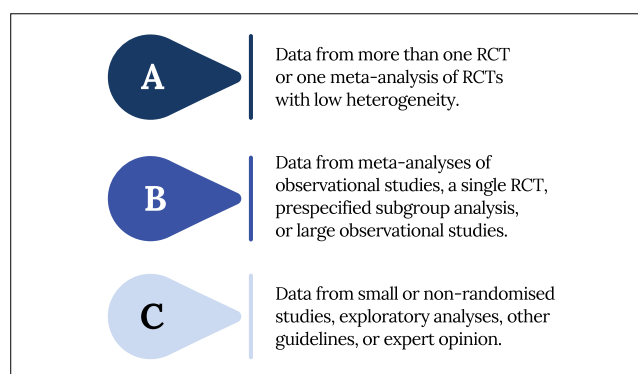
A

Data from more than one RCT or one meta-analysis of RCTs with low heterogeneity.

B

Data from meta-analyses of observational studies, a single RCT, prespecified subgroup analysis, or large observational studies.

C

Data from small or non-randomised studies, exploratory analyses, other guidelines, or expert opinion.